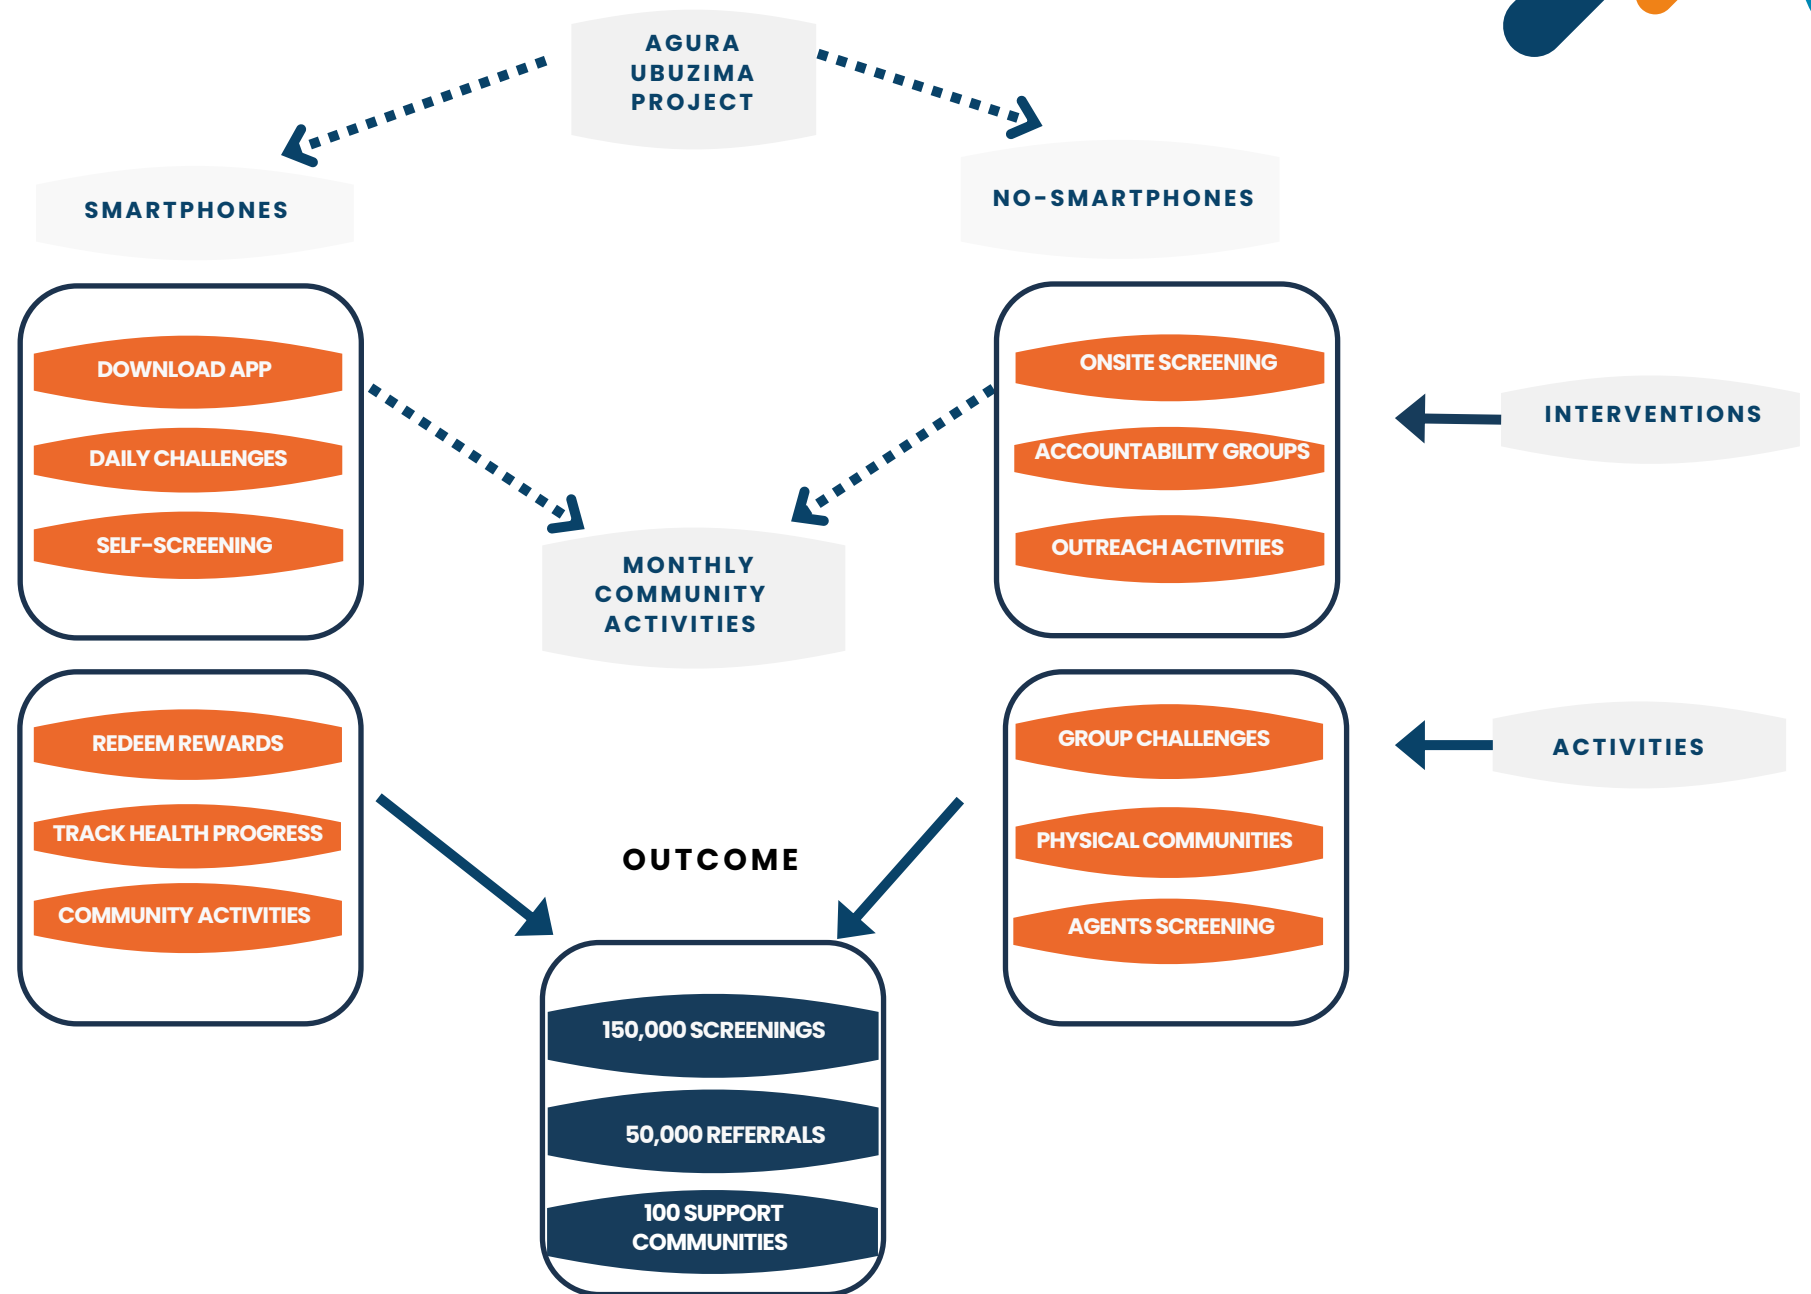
AGURA UBUZIMA PROJECT

SMARTPHONES

NO-SMARTPHONES

DOWNLOAD APP

DAILY CHALLENGES

SELF-SCREENING

ONSITE SCREENING

ACCOUNTABILITY GROUPS

OUTREACH ACTIVITIES

INTERVENTIONS

MONTHLY COMMUNITY ACTIVITIES

REDEEM REWARDS

TRACK HEALTH PROGRESS

COMMUNITY ACTIVITIES

GROUP CHALLENGES

PHYSICAL COMMUNITIES

AGENTS SCREENING

ACTIVITIES

OUTCOME

150,000 SCREENINGS

50,000 REFERRALS

100 SUPPORT COMMUNITIES